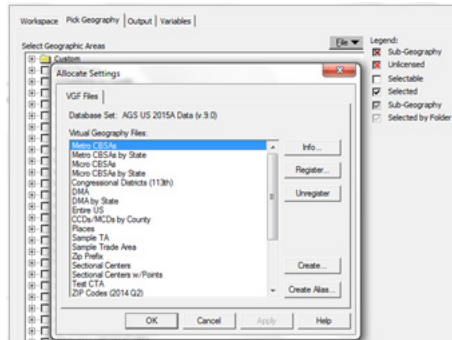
Workspace | Pick Geography | Output | Variables

Select Geographic Areas

File ▼

Legend:
Sub-Geography
Unlicensed
Selectable
Selected
Sub-Geography
Selected by Folder

Custom

Allocate Settings

VGF Files

Database Set: AGS US 2015A Data (v.9.0)

Virtual Geography Files:
Metro CBSAs
Metro CBSAs by State
Micro CBSAs
Micro CBSAs by State
Congressional Districts (113th)
DMA
DMA by State
Entire US
CCDs/MCDs by County
Places
Sample TA
Sample Trade Area
Zip Prefix
Sectional Centers
Sectional Centers w/Points
Test CTA
ZIP Codes (2014 Q2)

Info...
Register...
Unregister
Create...
Create Alias...

OK
Cancel
Apply
Help